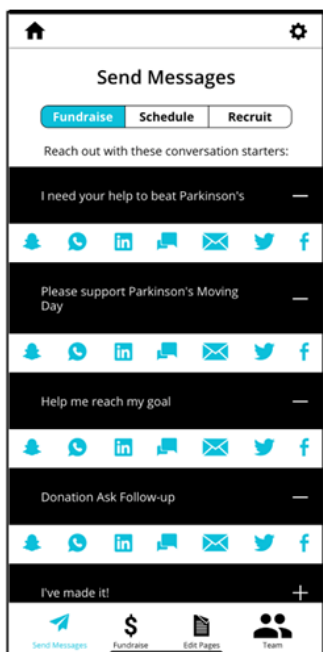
Send Messages

Fundraise | Schedule | Recruit

Reach out with these conversation starters:

I need your help to beat Parkinson's —

Please support Parkinson's Moving Day —

Help me reach my goal —

Donation Ask Follow-up —

I've made it! +

Send Messages
Fundraise
Edit Pages
Team